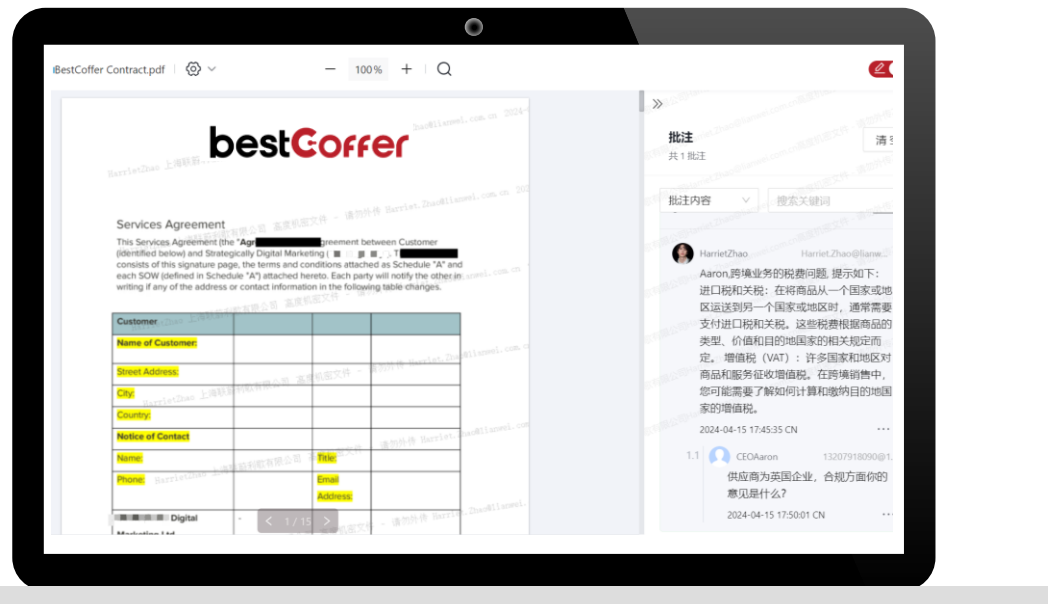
iBestCoffer Contract.pdf

100%

bestCoffer

Services Agreement

This Services Agreement (the "Agr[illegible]greement between Customer (identified below) and Strategically Digital Marketing ( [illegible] ) consists of this signature page, the terms and conditions attached as Schedule "A" and each SOW (defined in Schedule "A") attached hereto. Each party will notify the other in writing if any of the address or contact information in the following table changes.

| Customer | | | |
|---|---|---|---|
| Name of Customer: | | | |
| Street Address: | | | |
| City: | | | |
| Country: | | | |
| Notice of Contact | | | |
| Name: | | Title: | |
| Phone: | | Email Address: | |
| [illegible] Digital Marketing Ltd | - | | |

1 / 15

批注
共 1 批注
清

批注内容
搜索关键词

HarrietZhao
Harriet.Zhao@lianw...
Aaron,跨境业务的税费问题, 提示如下: 进口税和关税: 在将商品从一个国家或地区运送到另一个国家或地区时, 通常需要支付进口税和关税。这些税费根据商品的类型、价值和目的地国家的相关规定而定。 增值税 (VAT) : 许多国家和地区对商品和服务征收增值税。在跨境销售中, 您可能需要了解如何计算和缴纳目的地国家的增值税。
2024-04-15 17:45:35 CN

1.1 CEOAaron 13207918090@1...
供应商为英国企业, 合规方面你的意见是什么?
2024-04-15 17:50:01 CN